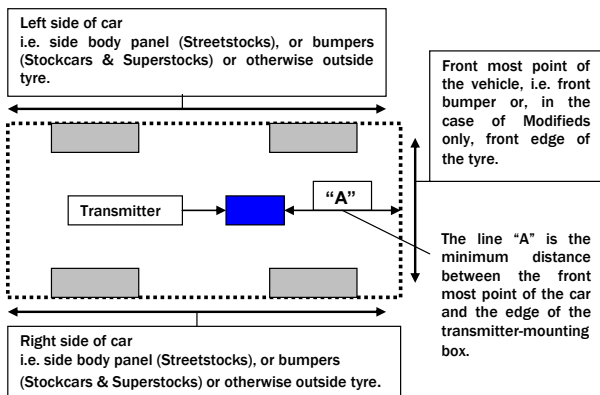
Left side of car
i.e. side body panel (Streetstocks), or bumpers (Stockcars & Superstocks) or otherwise outside tyre.

Front most point of the vehicle, i.e. front bumper or, in the case of Modifieds only, front edge of the tyre.

Transmitter

"A"

The line "A" is the minimum distance between the front most point of the car and the edge of the transmitter-mounting box.

Right side of car
i.e. side body panel (Streetstocks), or bumpers (Stockcars & Superstocks) or otherwise outside tyre.